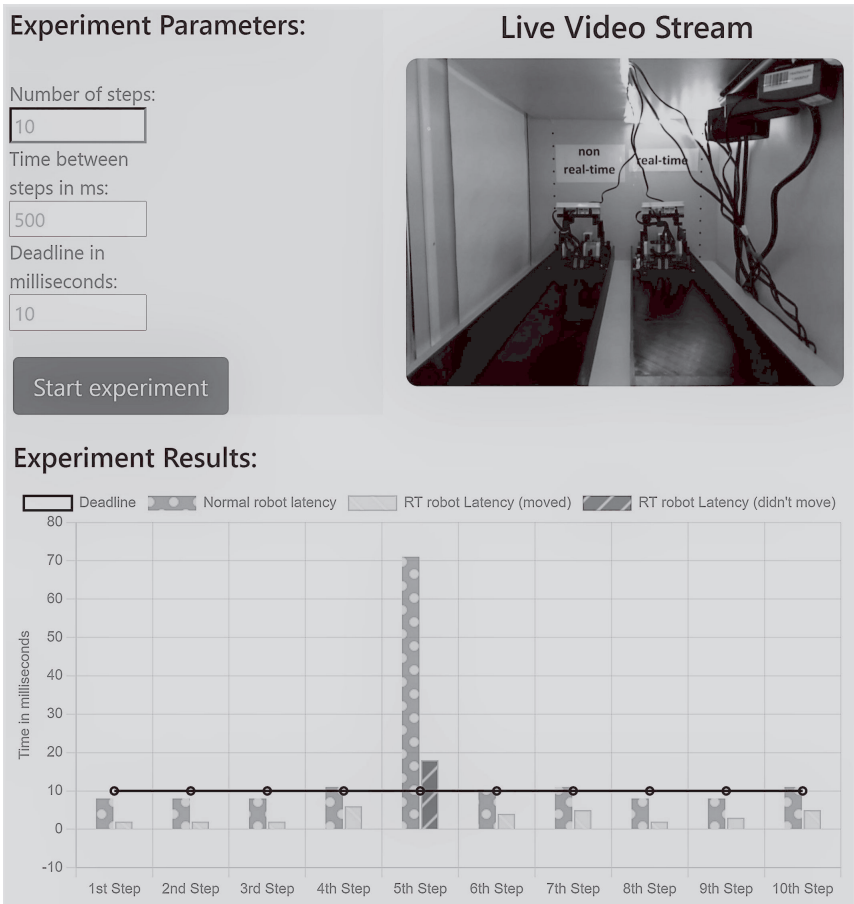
Experiment Parameters:

Number of steps:
10
Time between steps in ms:
500
Deadline in milliseconds:
10

Start experiment

Live Video Stream

non real-time
real-time

Experiment Results:

Deadline
Normal robot latency
RT robot Latency (moved)
RT robot Latency (didn't move)

Time in milliseconds

80
70
60
50
40
30
20
10
0
-10

1st Step
2nd Step
3rd Step
4th Step
5th Step
6th Step
7th Step
8th Step
9th Step
10th Step